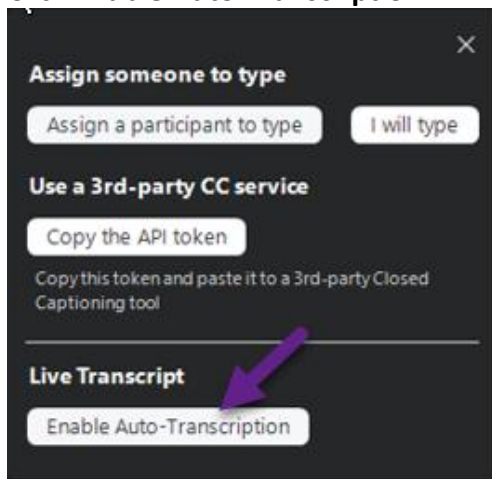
×

Assign someone to type

Assign a participant to type

I will type

Use a 3rd-party CC service

Copy the API token

Copy this token and paste it to a 3rd-party Closed Captioning tool

Live Transcript

Enable Auto-Transcription